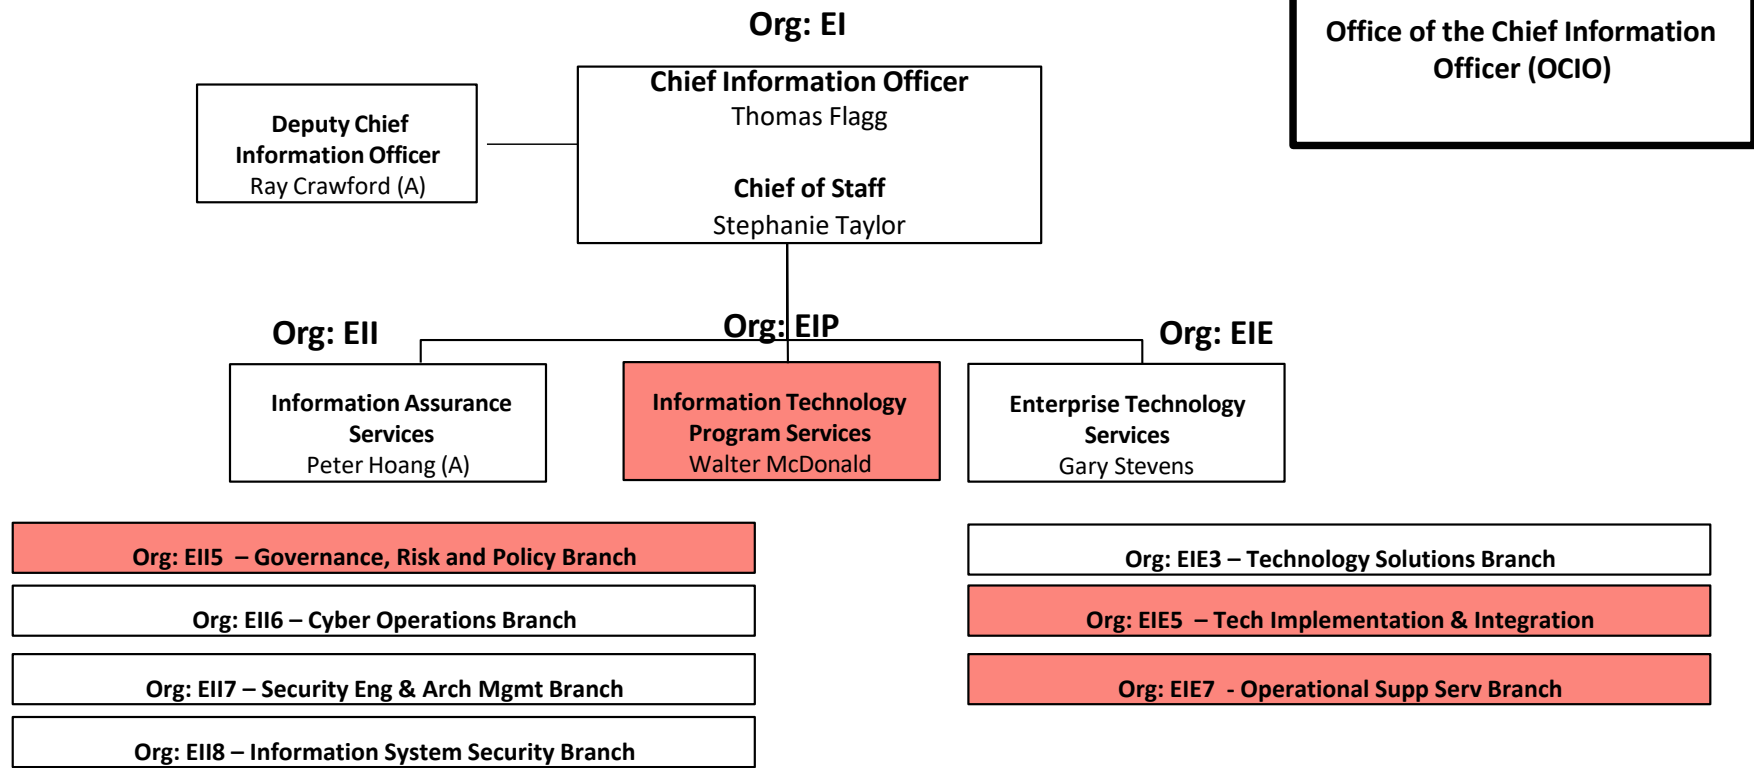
Org: EI

Office of the Chief Information Officer (OCIO)

Deputy Chief Information Officer
Ray Crawford (A)

Chief Information Officer
Thomas Flagg

Chief of Staff
Stephanie Taylor

Org: EII

Org: EIP

Org: EIE

Information Assurance Services
Peter Hoang (A)

Information Technology Program Services
Walter McDonald

Enterprise Technology Services
Gary Stevens

Org: EII5 – Governance, Risk and Policy Branch

Org: EII6 – Cyber Operations Branch

Org: EII7 – Security Eng & Arch Mgmt Branch

Org: EII8 – Information System Security Branch

Org: EIE3 – Technology Solutions Branch

Org: EIE5 – Tech Implementation & Integration

Org: EIE7 - Operational Supp Serv Branch